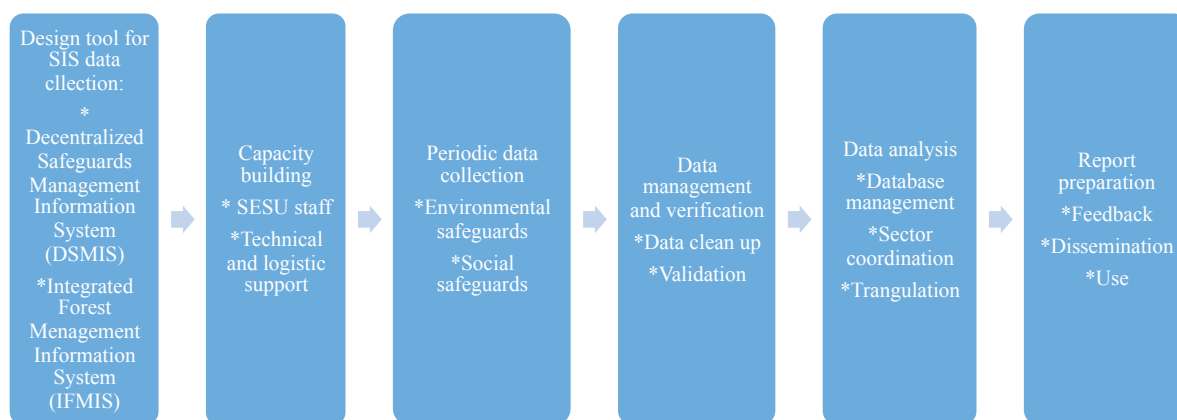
Design tool for SIS data cllection:
* Decentralized Safeguards Management Information System (DSMIS)
*Integrated Forest Menagement Information System (IFMIS)

Capacity building
* SESU staff
*Technical and logistic support

Periodic data collection
*Environmental safeguards
*Social safeguards

Data management and verification
*Data clean up
*Validation

Data analysis
*Database management
*Sector coordination
*Trangulation

Report preparation
*Feedback
*Dissemination
*Use